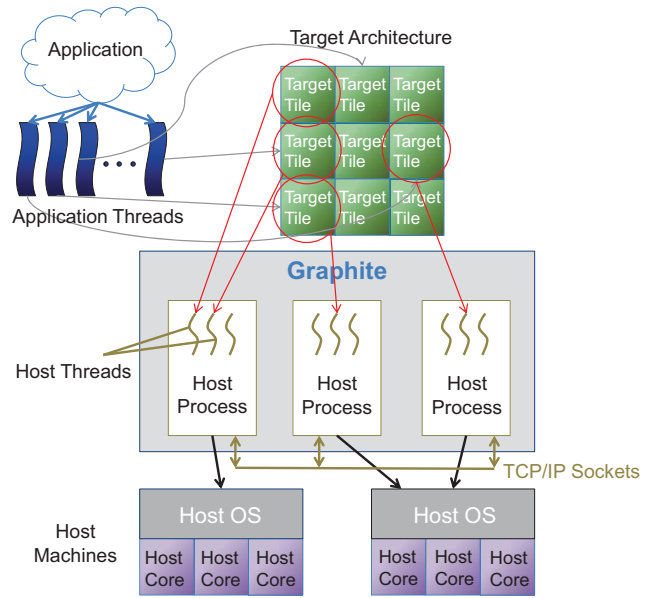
Application

Target Architecture

Target Tile | Target Tile | Target Tile
Target Tile | Target Tile | Target Tile
Target Tile | Target Tile | Target Tile

Application Threads

Graphite

Host Threads

Host Process

Host Process

Host Process

TCP/IP Sockets

Host Machines

Host OS

Host Core | Host Core | Host Core

Host OS

Host Core | Host Core | Host Core